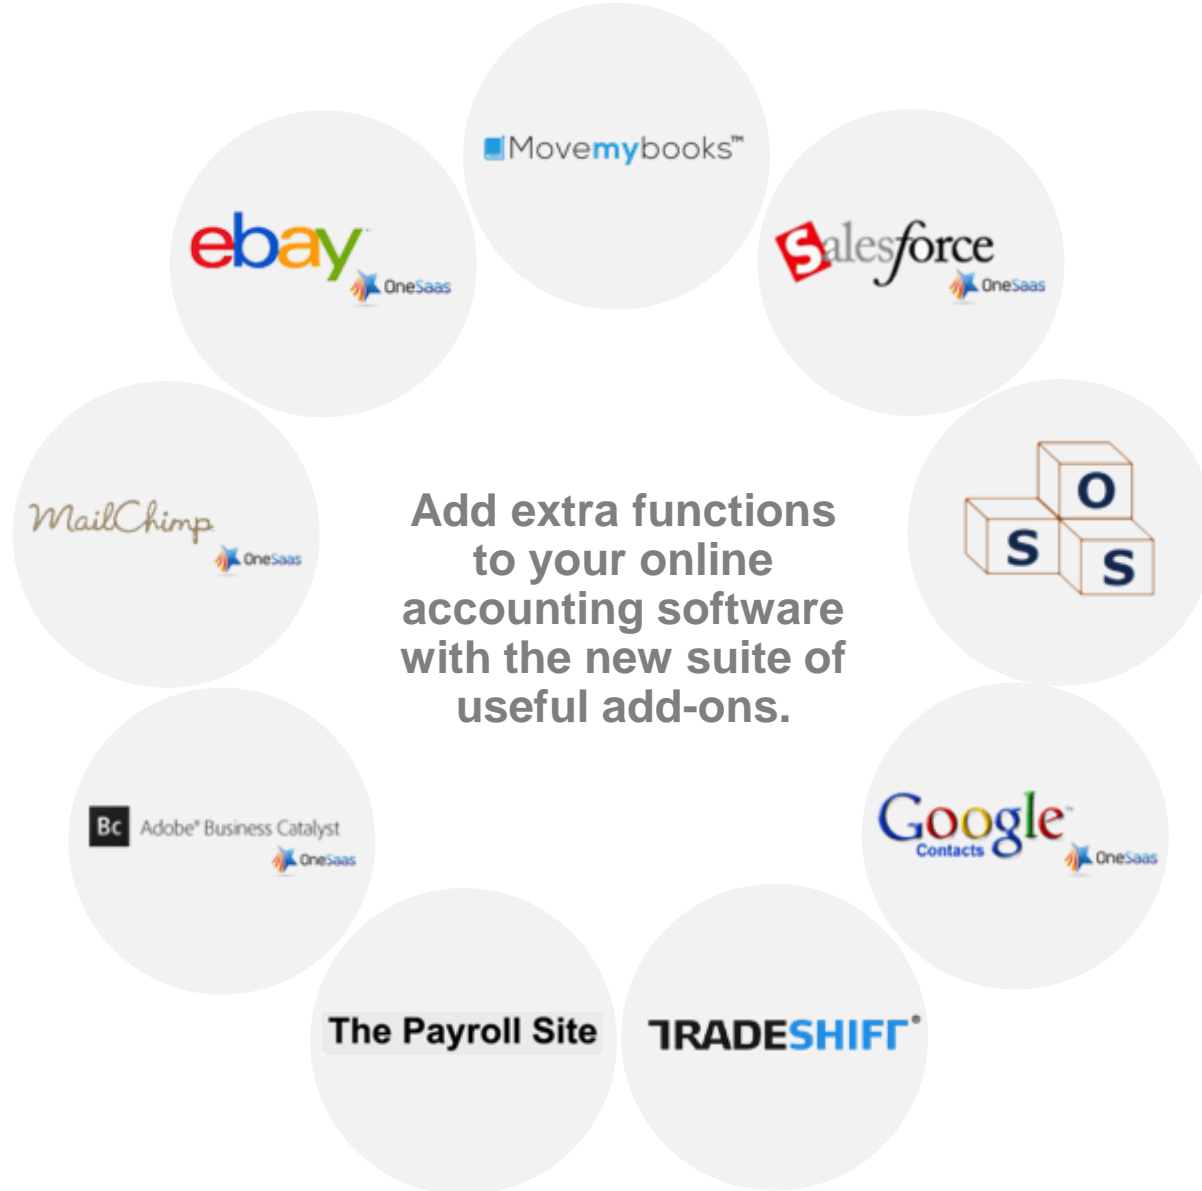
Movemybooks™

ebay
OneSaas

Salesforce
OneSaas

MailChimp
OneSaas

Add extra functions to your online accounting software with the new suite of useful add-ons.

O
S
S

Bc Adobe® Business Catalyst
OneSaas

Google
Contacts
OneSaas

The Payroll Site

TRADESHIFT®